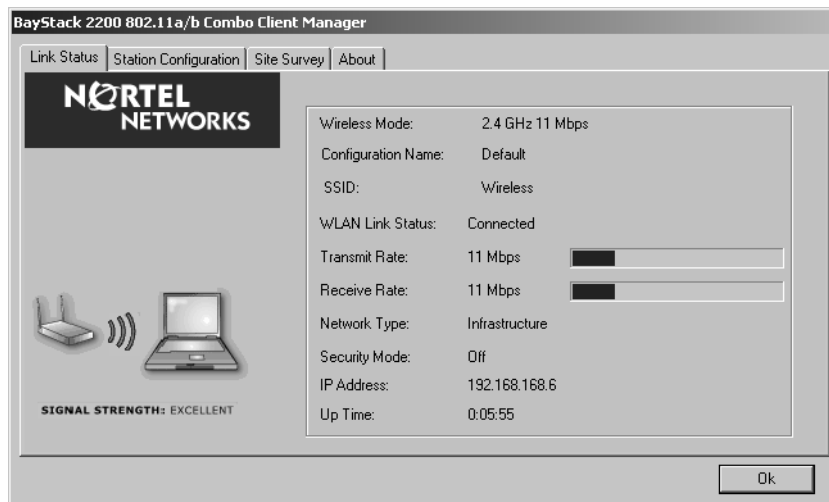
BayStack 2200 802.11a/b Combo Client Manager

Link Status | Station Configuration | Site Survey | About

NORTEL NETWORKS

| | |
|---|---|
| Wireless Mode: | 2.4 GHz 11 Mbps |
| Configuration Name: | Default |
| SSID: | Wireless |
| WLAN Link Status: | Connected |
| Transmit Rate: | 11 Mbps |
| Receive Rate: | 11 Mbps |
| Network Type: | Infrastructure |
| Security Mode: | Off |
| IP Address: | 192.168.168.6 |
| Up Time: | 0:05:55 |

SIGNAL STRENGTH: EXCELLENT

Ok